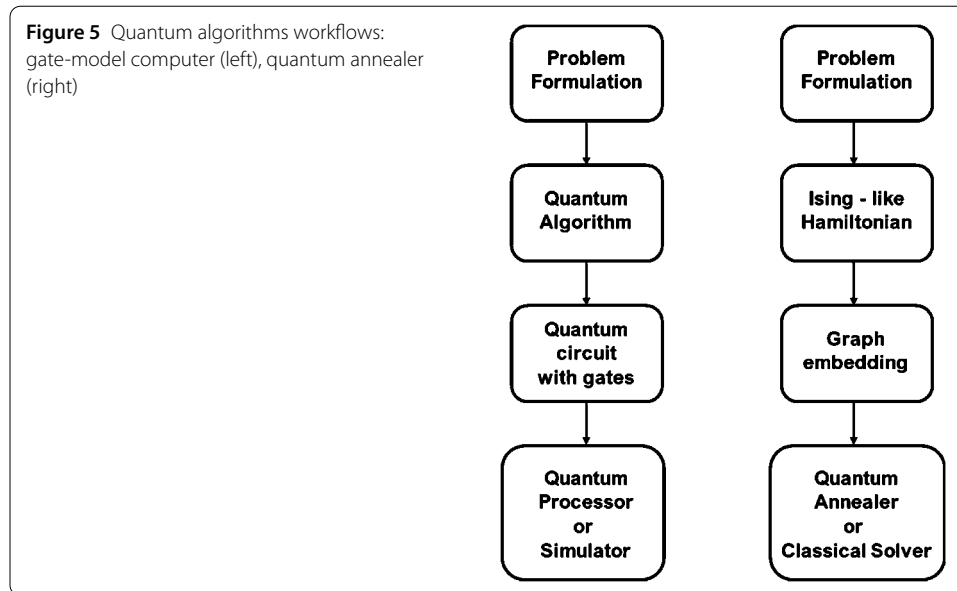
**Figure 5** Quantum algorithms workflows: gate-model computer (left), quantum annealer (right)

Problem Formulation

Quantum Algorithm

Quantum circuit with gates

Quantum Processor or Simulator

Problem Formulation

Ising - like Hamiltonian

Graph embedding

Quantum Annealer or Classical Solver